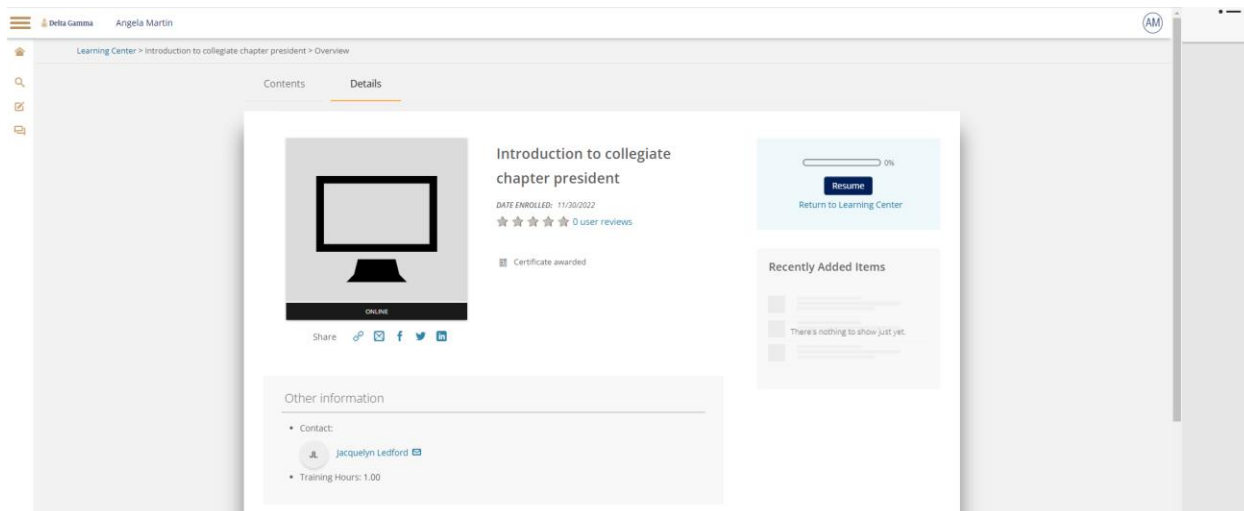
Delta Gamma Angela Martin

AM

Learning Center > Introduction to collegiate chapter president > Overview

Contents Details

ONLINE

Share

Introduction to collegiate chapter president

DATE ENROLLED: 11/30/2022

0 user reviews

Certificate awarded

0%

Resume

Return to Learning Center

Recently Added Items

There's nothing to show just yet.

Other information

• Contact:

Jacquelyn Ledford

• Training Hours: 1.00